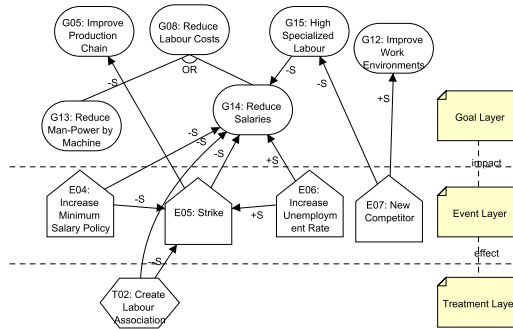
G05: Improve Production Chain

G08: Reduce Labour Costs

G15: High Specialized Labour

G12: Improve Work Environments

OR

-S

-S

-S

+S

G13: Reduce Man-Power by Machine

G14: Reduce Salaries

Goal Layer

-S

-S

-S

+S

impact

E04: Increase Minimum Salary Policy

-S

E05: Strike

+S

E06: Increase Unemployment Rate

E07: New Competitor

Event Layer

effect

-S

T02: Create Labour Association

Treatment Laye